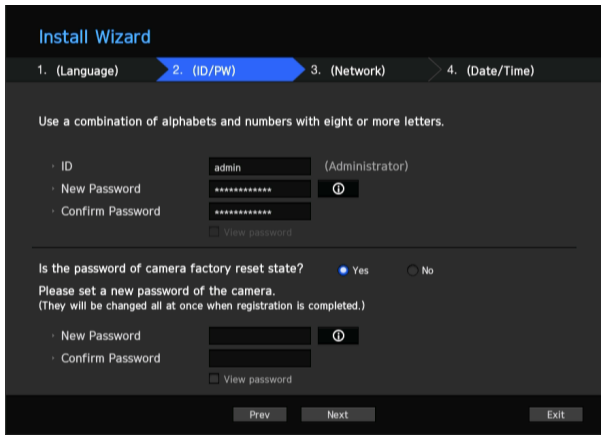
Install Wizard

1. (Language)
2. (ID/PW)
3. (Network)
4. (Date/Time)

Use a combination of alphabets and numbers with eight or more letters.

ID admin (Administrator)
New Password ************
Confirm Password ************
View password

Is the password of camera factory reset state? Yes No
Please set a new password of the camera.
(They will be changed all at once when registration is completed.)

New Password
Confirm Password
View password

Prev Next Exit